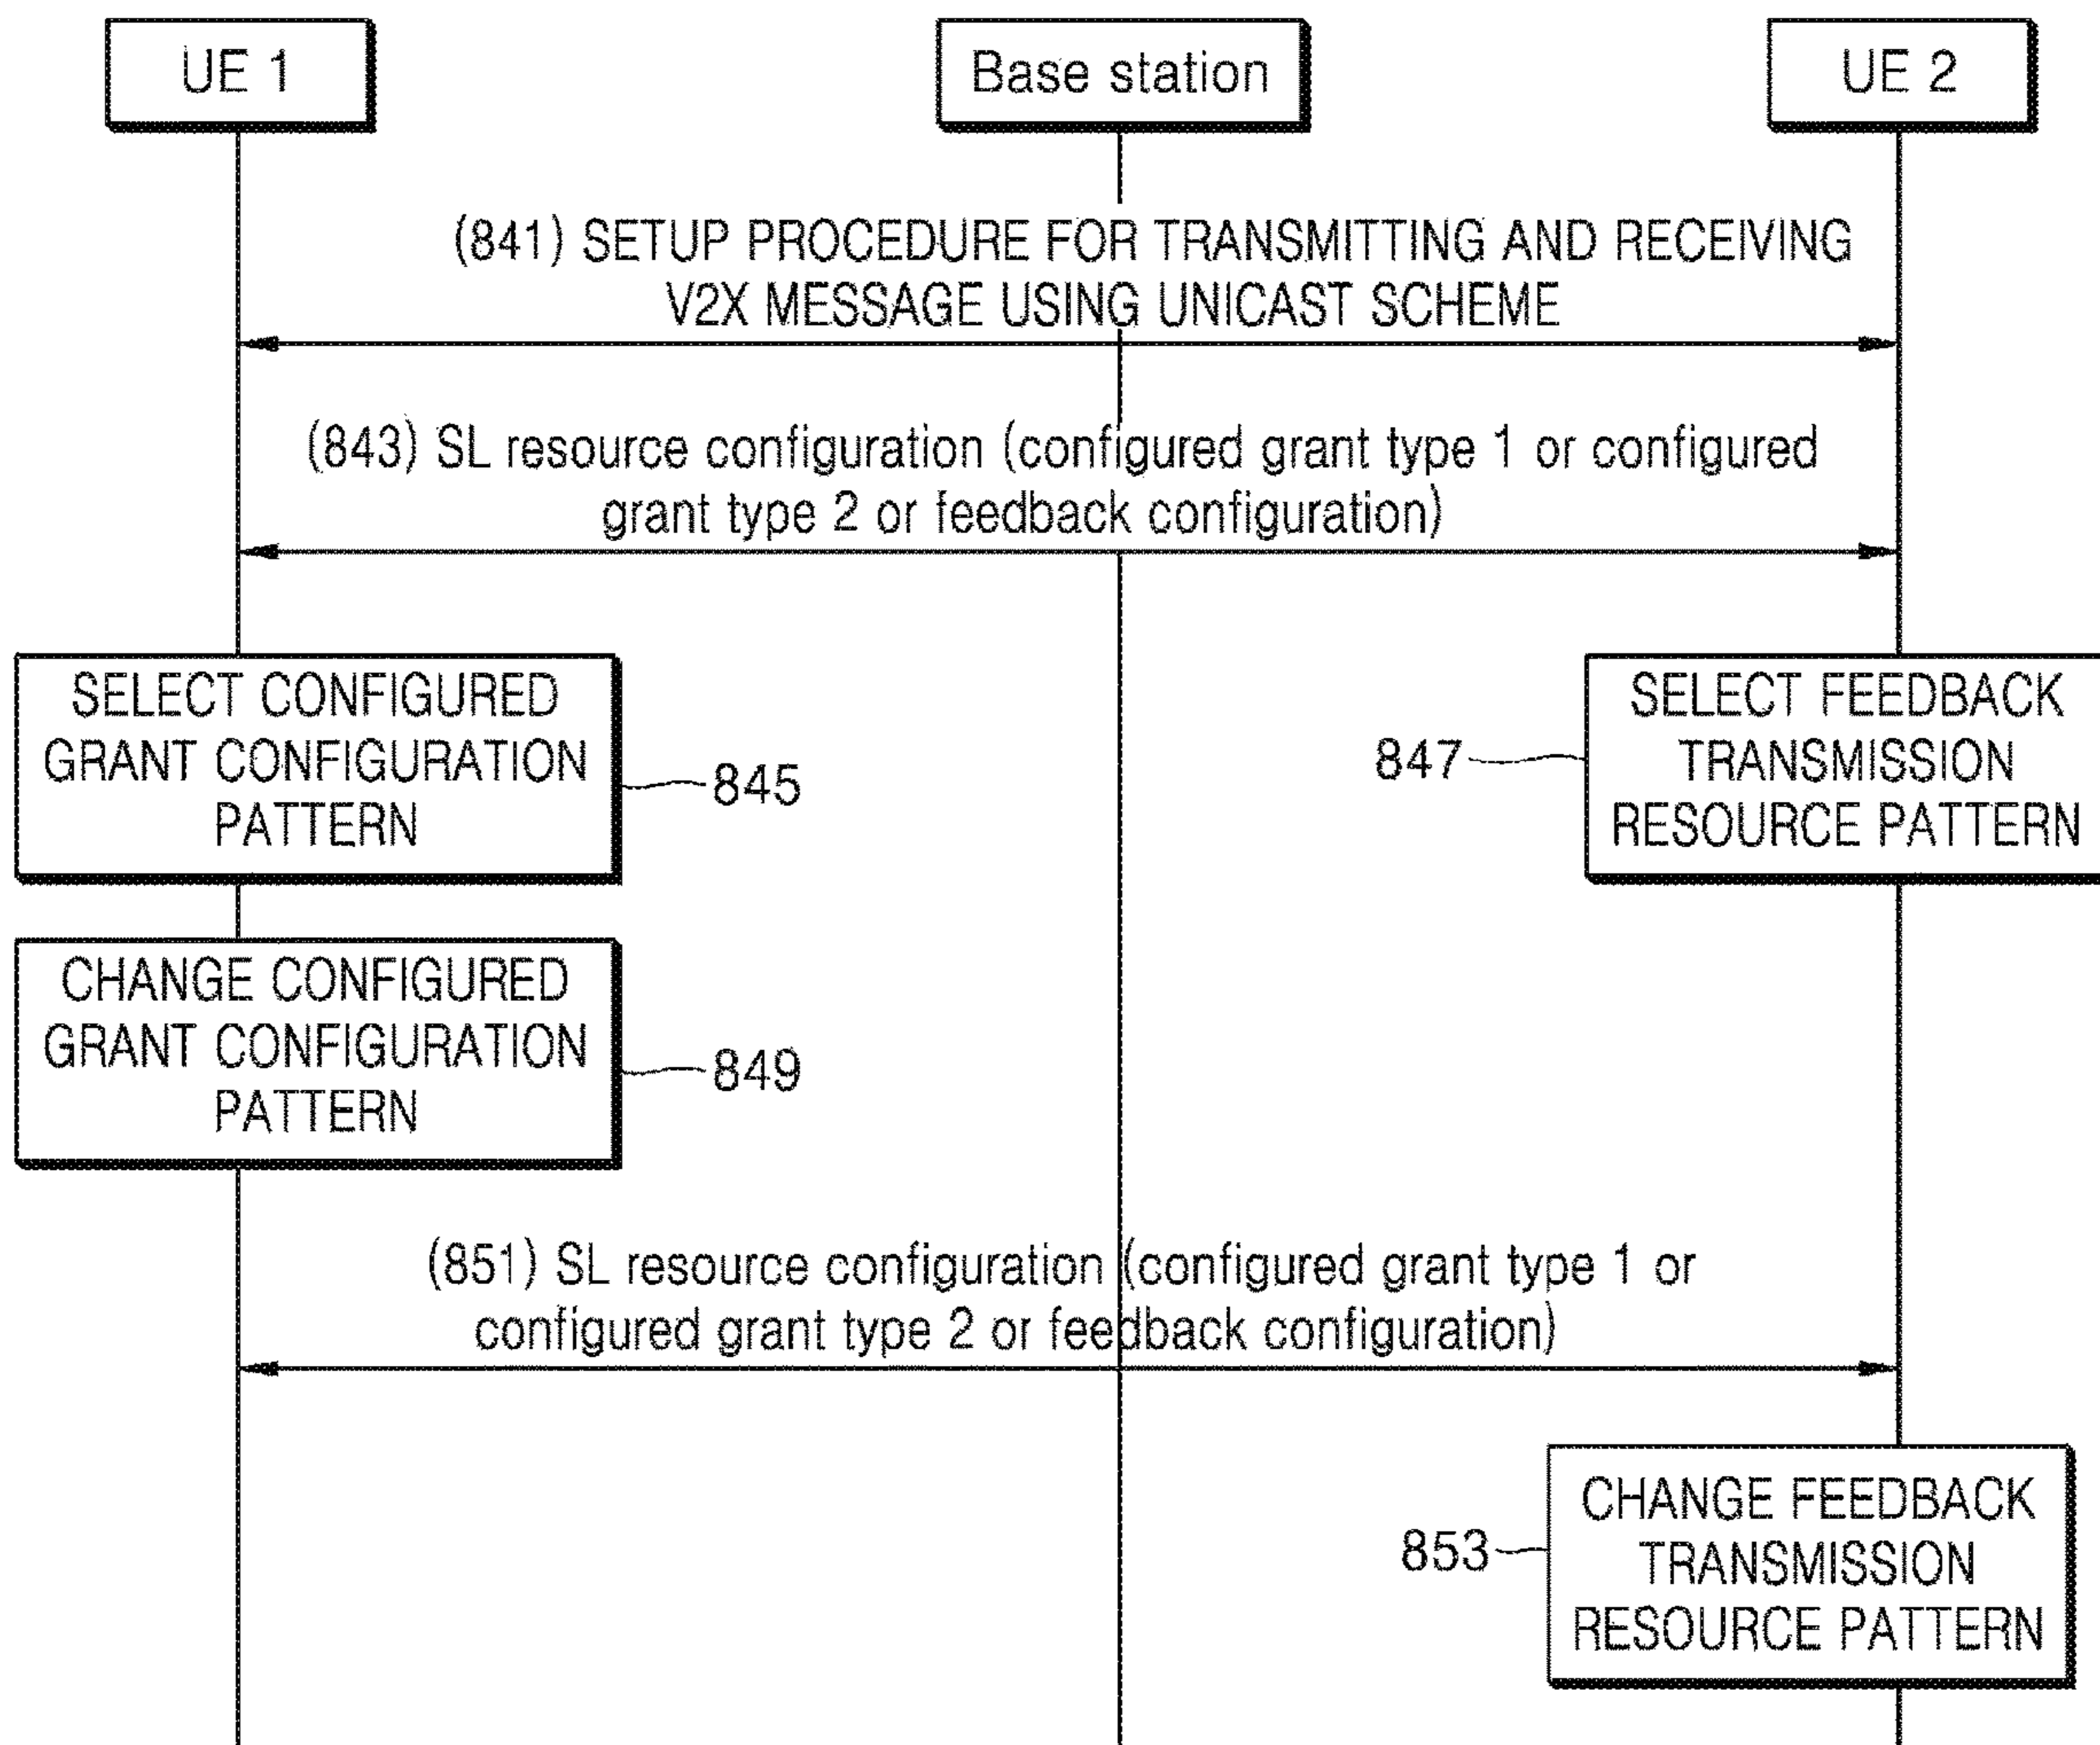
UE 1

Base station

UE 2

(841) SETUP PROCEDURE FOR TRANSMITTING AND RECEIVING V2X MESSAGE USING UNICAST SCHEME

(843) SL resource configuration (configured grant type 1 or configured grant type 2 or feedback configuration)

SELECT CONFIGURED GRANT CONFIGURATION PATTERN

845

847

SELECT FEEDBACK TRANSMISSION RESOURCE PATTERN

CHANGE CONFIGURED GRANT CONFIGURATION PATTERN

849

(851) SL resource configuration (configured grant type 1 or configured grant type 2 or feedback configuration)

853

CHANGE FEEDBACK TRANSMISSION RESOURCE PATTERN